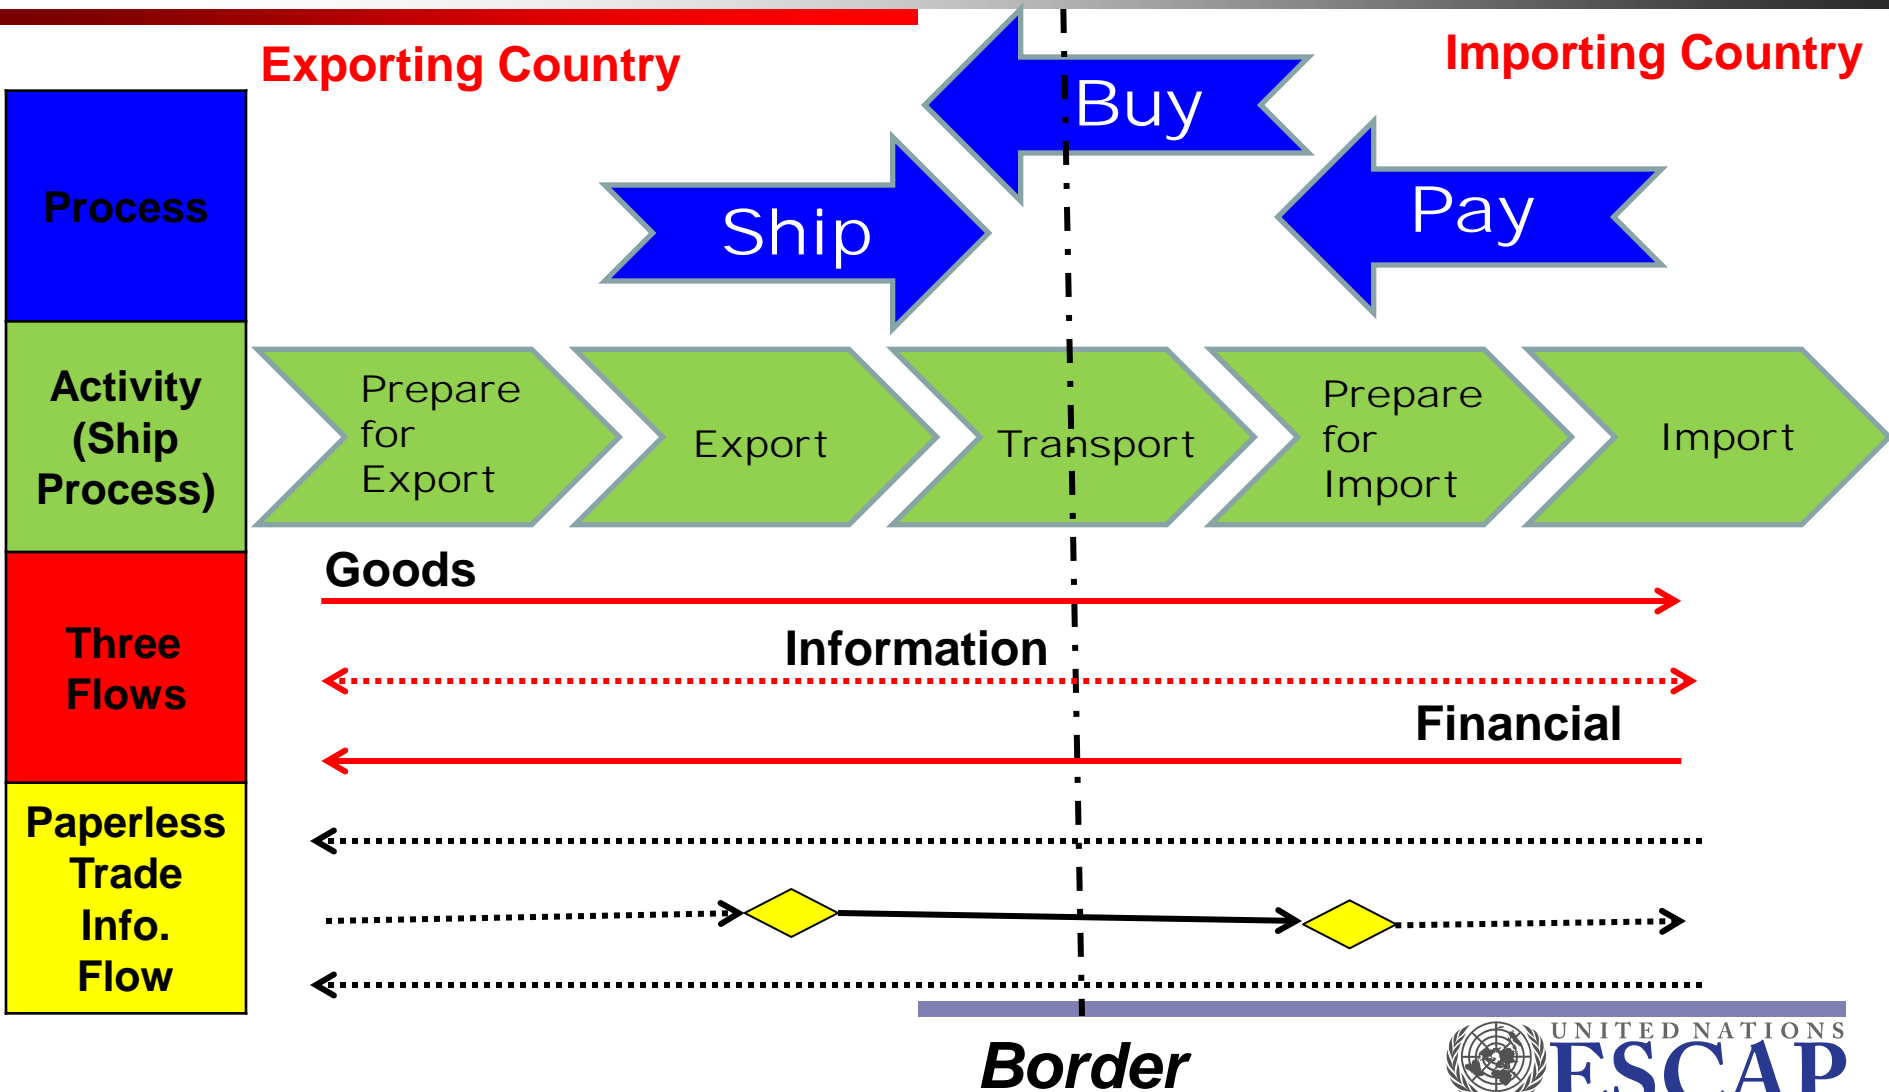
Exporting Country

Importing Country

Buy

Ship

Pay

Process

Activity (Ship Process)

Prepare for Export

Export

Transport

Prepare for Import

Import

Goods

Information

Financial

Three Flows

Paperless Trade Info. Flow

Border

UNITED NATIONS ESCAP